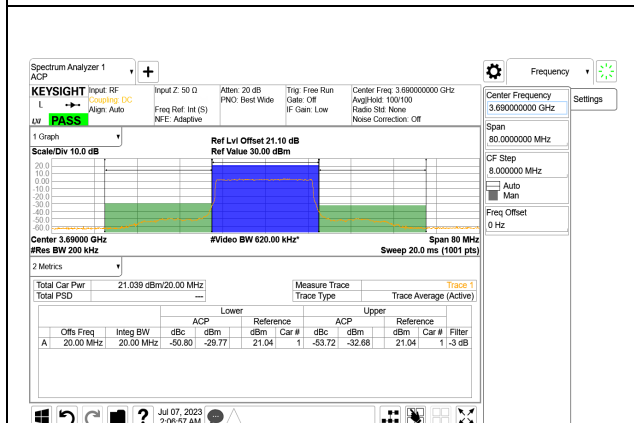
Spectrum Analyzer 1
ACP

KEYSIGHT Input: RF
Coupling: DC
Align: Auto
LXI PASS

Input Z: 50 Ω

Freq Ref: Int (S)
NFE: Adaptive

Atten: 20 dB
PNO: Best Wide

Trig: Free Run
Gate: Off
IF Gain: Low

Center Freq: 3.690000000 GHz
Avg|Hold: 100/100
Radio Std: None
Noise Correction: Off

1 Graph

Scale/Div 10.0 dB

Ref Lvl Offset 21.10 dB
Ref Value 30.00 dBm

20.0
10.0
0.00
-10.0
-20.0
-30.0
-40.0
-50.0
-60.0

Center 3.69000 GHz
#Res BW 200 kHz

#Video BW 620.00 kHz*

Span 80 MHz
Sweep 20.0 ms (1001 pts)

2 Metrics

| Total Car Pwr | 21.039 dBm/20.00 MHz | Measure Trace | Trace 1 |
|---|---|---|---|
| Total PSD | --- | Trace Type | Trace Average (Active) |

| | | | Lower | | | | Upper | | | | |
|---|---|---|---|---|---|---|---|---|---|---|---|
| | | | ACP | | Reference | | ACP | | Reference | | |
| | Offs Freq | Integ BW | dBc | dBm | dBm | Car # | dBc | dBm | dBm | Car # | Filter |
| A | 20.00 MHz | 20.00 MHz | -50.80 | -29.77 | 21.04 | 1 | -53.72 | -32.68 | 21.04 | 1 | -3 dB |

Jul 07, 2023
2:06:57 AM

Frequency

Center Frequency
3.690000000 GHz

Settings

Span
80.0000000 MHz

CF Step
8.000000 MHz
Auto
Man

Freq Offset
0 Hz